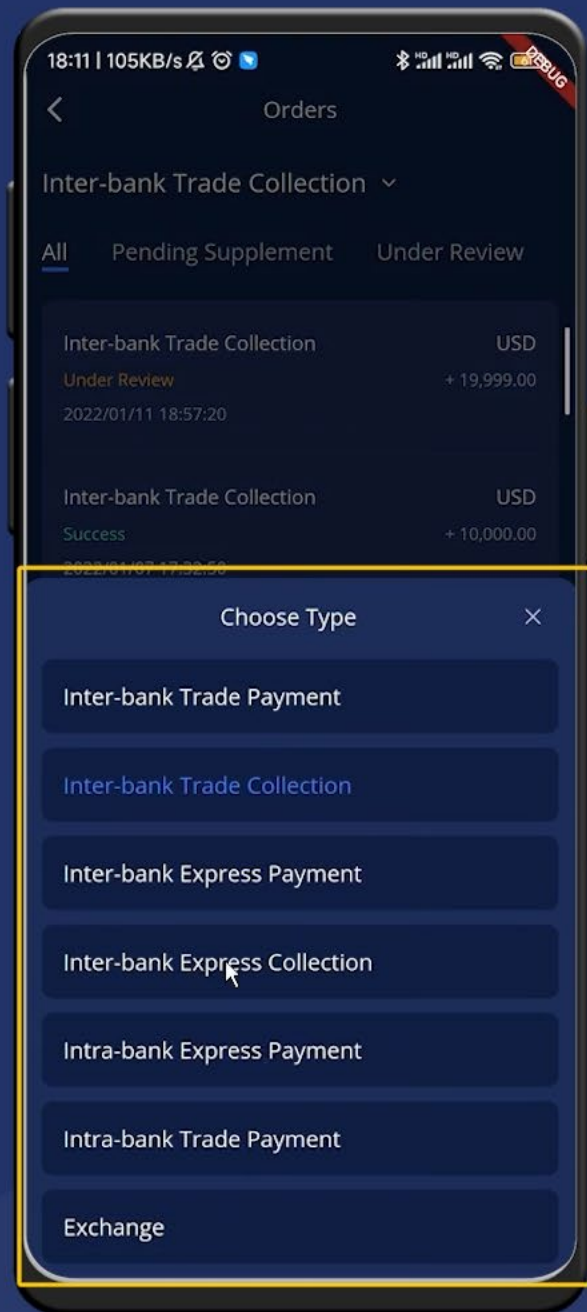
18:11 | 105KB/s

DEBUG

Orders

Inter-bank Trade Collection

All Pending Supplement Under Review

Inter-bank Trade Collection USD
Under Review + 19,999.00
2022/01/11 18:57:20

Inter-bank Trade Collection USD
Success + 10,000.00
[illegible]

Choose Type ×

Inter-bank Trade Payment

Inter-bank Trade Collection

Inter-bank Express Payment

Inter-bank Express Collection

Intra-bank Express Payment

Intra-bank Trade Payment

Exchange